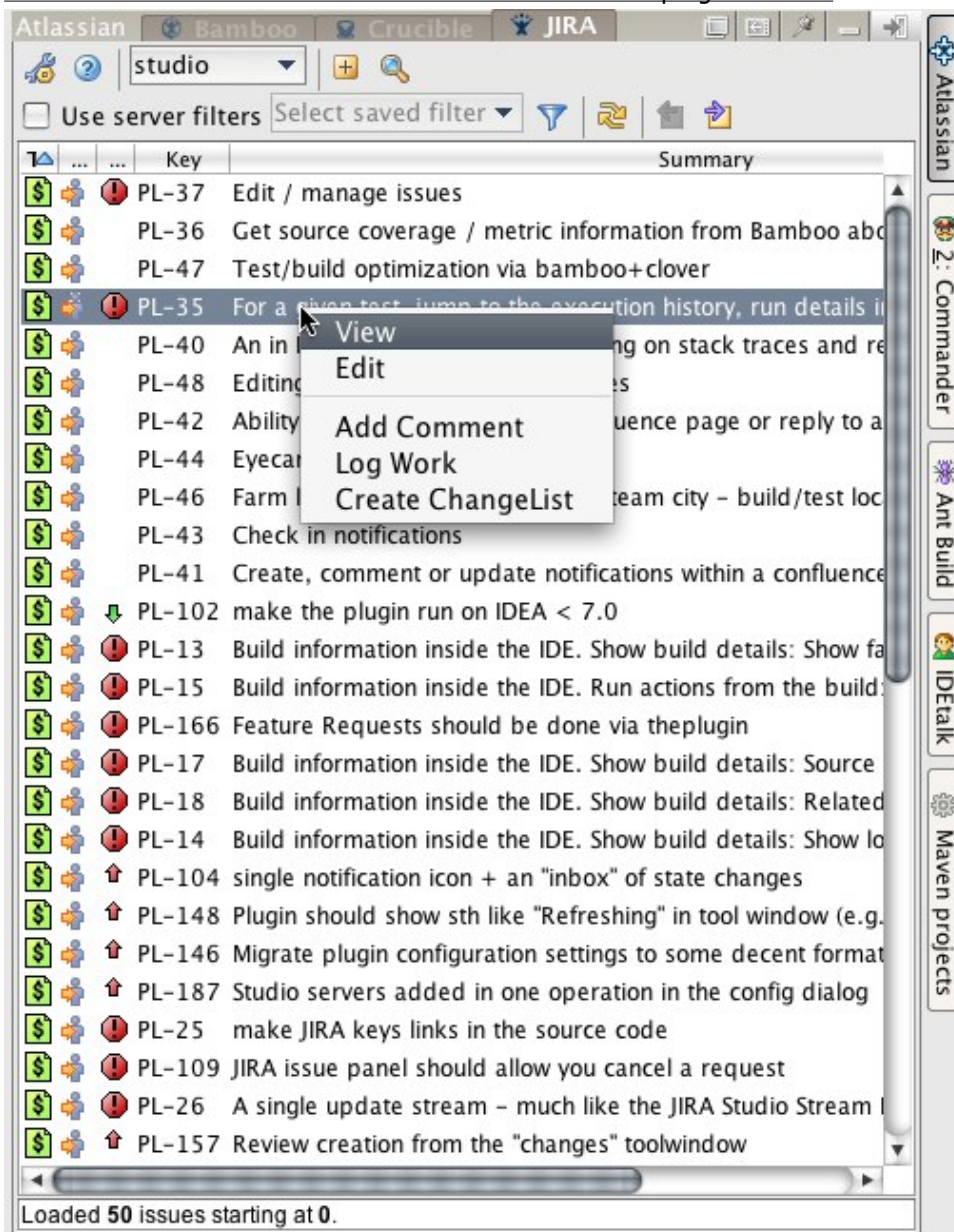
Atlassian Bamboo Crucible JIRA

studio

Use server filters Select saved filter

| ... | ... | Key | Summary |
|---|---|---|---|
| | | PL-37 | Edit / manage issues |
| | | PL-36 | Get source coverage / metric information from Bamboo abo |
| | | PL-47 | Test/build optimization via bamboo+clover |
| | | PL-35 | For a given test, jump to the execution history, run details i |
| | | PL-40 | An in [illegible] ng on stack traces and re |
| | | PL-48 | Editing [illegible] es |
| | | PL-42 | Ability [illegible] uence page or reply to a |
| | | PL-44 | Eyeca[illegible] |
| | | PL-46 | Farm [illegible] team city - build/test loc |
| | | PL-43 | Check in notifications |
| | | PL-41 | Create, comment or update notifications within a confluence |
| | | PL-102 | make the plugin run on IDEA < 7.0 |
| | | PL-13 | Build information inside the IDE. Show build details: Show fa |
| | | PL-15 | Build information inside the IDE. Run actions from the build |
| | | PL-166 | Feature Requests should be done via theplugin |
| | | PL-17 | Build information inside the IDE. Show build details: Source |
| | | PL-18 | Build information inside the IDE. Show build details: Related |
| | | PL-14 | Build information inside the IDE. Show build details: Show lo |
| | | PL-104 | single notification icon + an "inbox" of state changes |
| | | PL-148 | Plugin should show sth like "Refreshing" in tool window (e.g. |
| | | PL-146 | Migrate plugin configuration settings to some decent format |
| | | PL-187 | Studio servers added in one operation in the config dialog |
| | | PL-25 | make JIRA keys links in the source code |
| | | PL-109 | JIRA issue panel should allow you cancel a request |
| | | PL-26 | A single update stream - much like the JIRA Studio Stream |
| | | PL-157 | Review creation from the "changes" toolwindow |

View
Edit
Add Comment
Log Work
Create ChangeList

Loaded 50 issues starting at 0.

Atlassian
2: Commander
Ant Build
IDEtalk
Maven projects